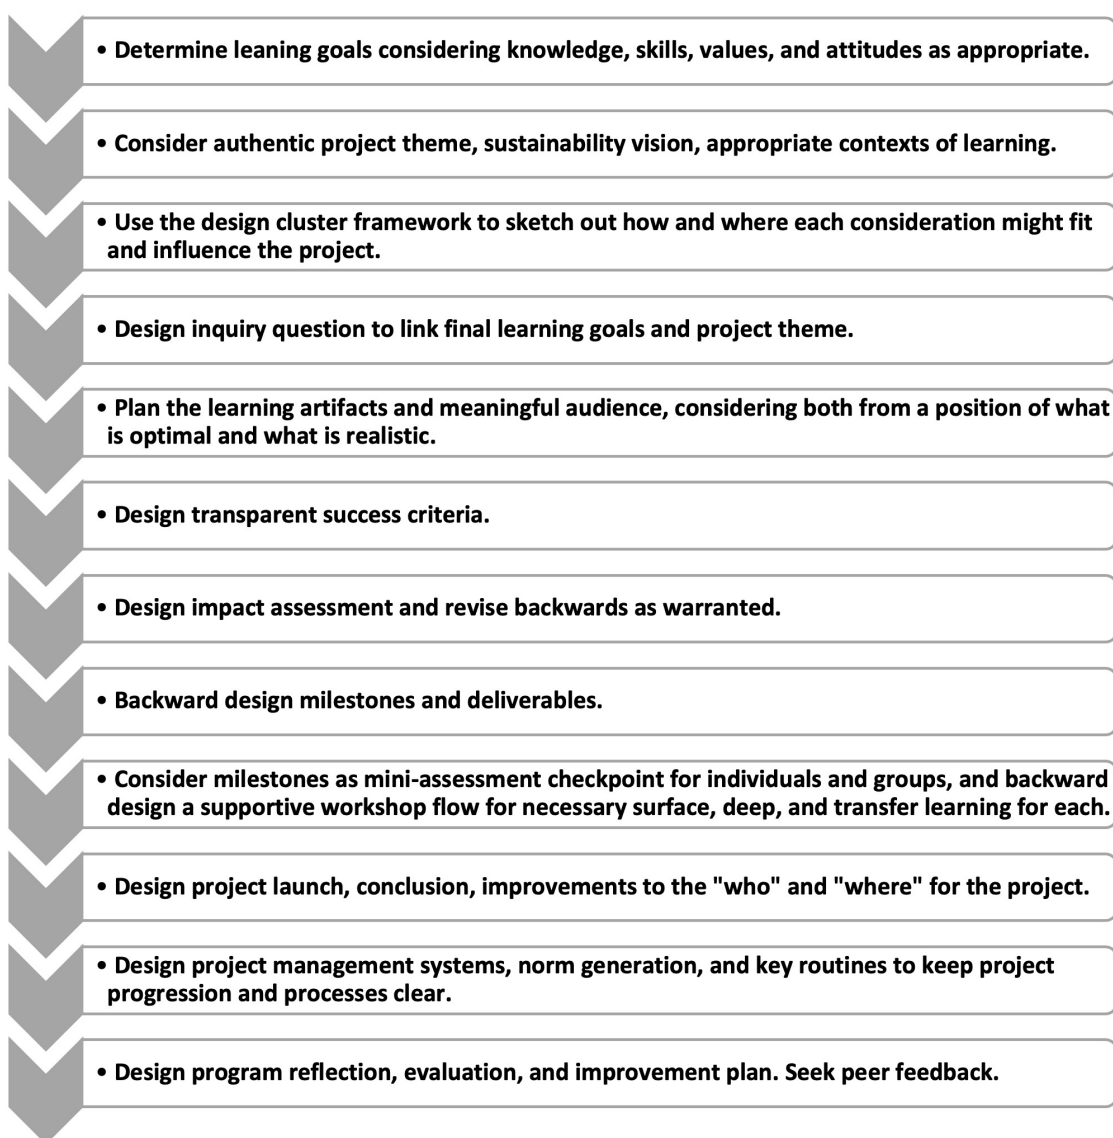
• Determine leaning goals considering knowledge, skills, values, and attitudes as appropriate.

• Consider authentic project theme, sustainability vision, appropriate contexts of learning.

• Use the design cluster framework to sketch out how and where each consideration might fit and influence the project.

• Design inquiry question to link final learning goals and project theme.

• Plan the learning artifacts and meaningful audience, considering both from a position of what is optimal and what is realistic.

• Design transparent success criteria.

• Design impact assessment and revise backwards as warranted.

• Backward design milestones and deliverables.

• Consider milestones as mini-assessment checkpoint for individuals and groups, and backward design a supportive workshop flow for necessary surface, deep, and transfer learning for each.

• Design project launch, conclusion, improvements to the "who" and "where" for the project.

• Design project management systems, norm generation, and key routines to keep project progression and processes clear.

• Design program reflection, evaluation, and improvement plan. Seek peer feedback.